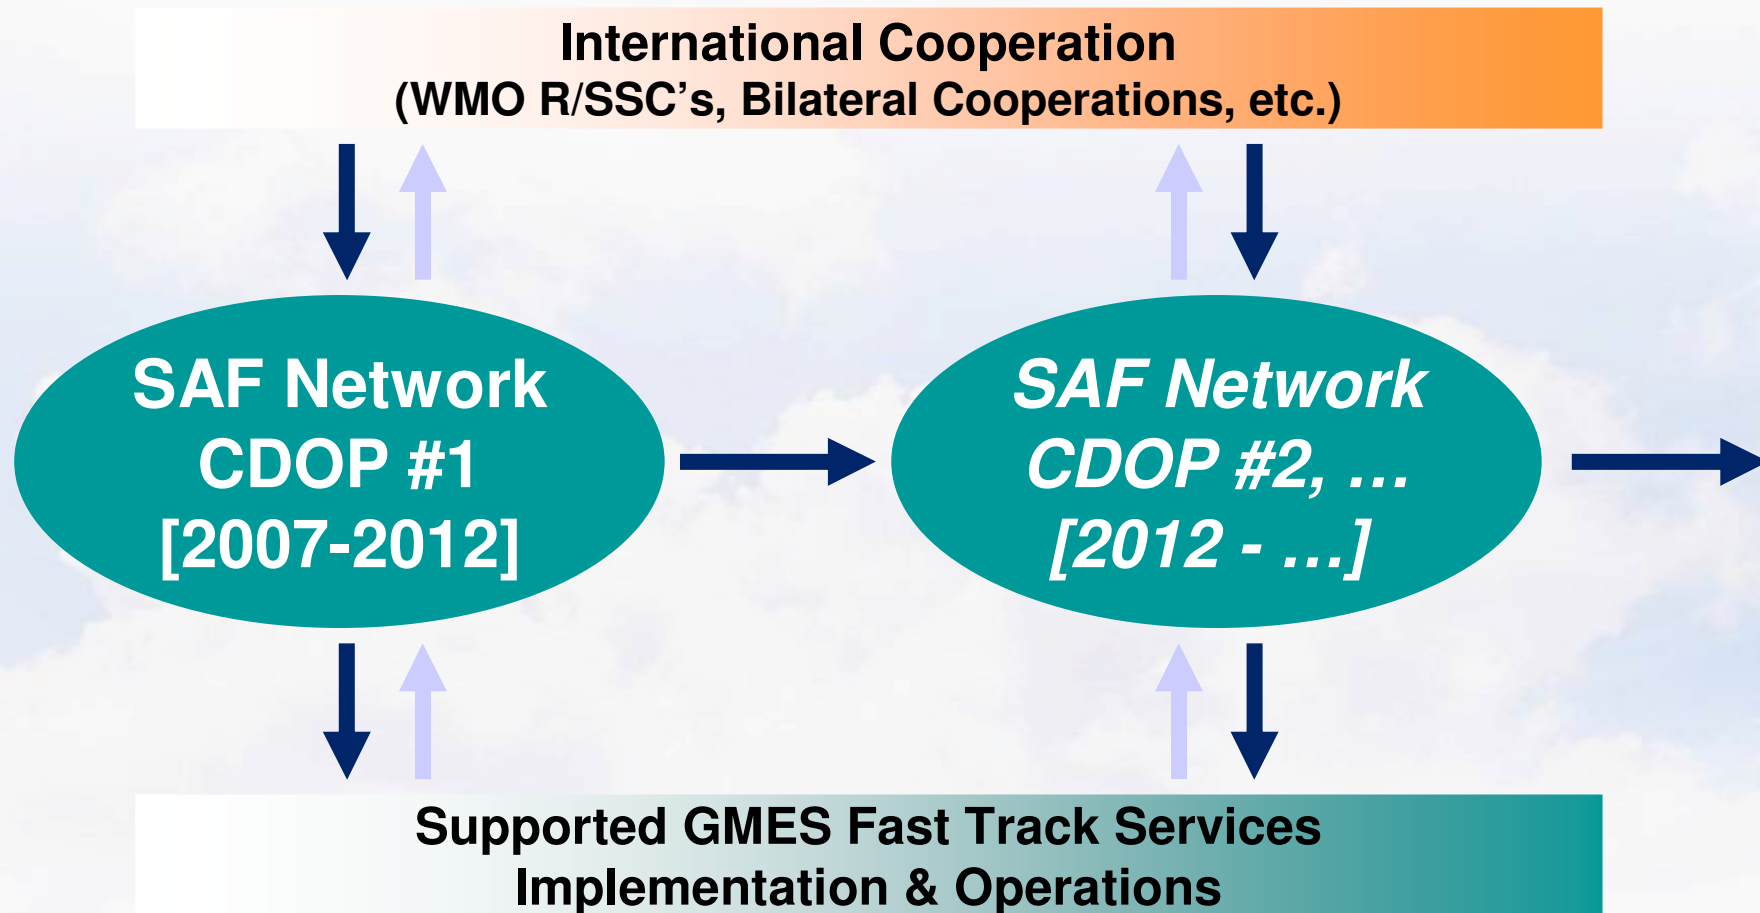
International Cooperation
(WMO R/SSC’s, Bilateral Cooperations, etc.)

SAF Network
CDOP #1
[2007-2012]

SAF Network
CDOP #2, …
[2012 - …]

Supported GMES Fast Track Services
Implementation & Operations